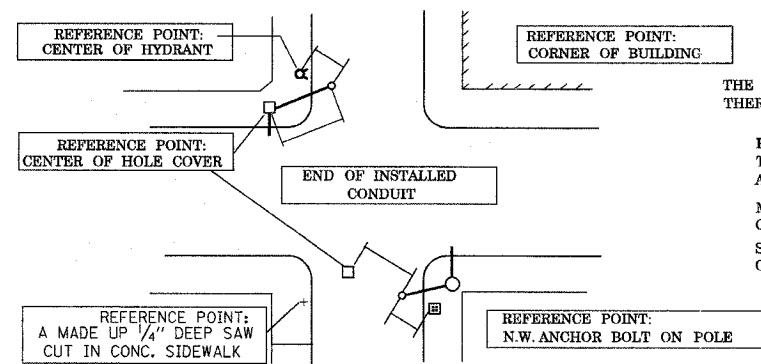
REFERENCE POINT:
CENTER OF HYDRANT

REFERENCE POINT:
CORNER OF BUILDING

THE
THER

REFERENCE POINT:
CENTER OF HOLE COVER

END OF INSTALLED
CONDUIT

F
T
A

M
C

S
C

REFERENCE POINT:
A MADE UP $\frac{1}{4}$" DEEP SAW
CUT IN CONC. SIDEWALK

REFERENCE POINT:
N.W. ANCHOR BOLT ON POLE